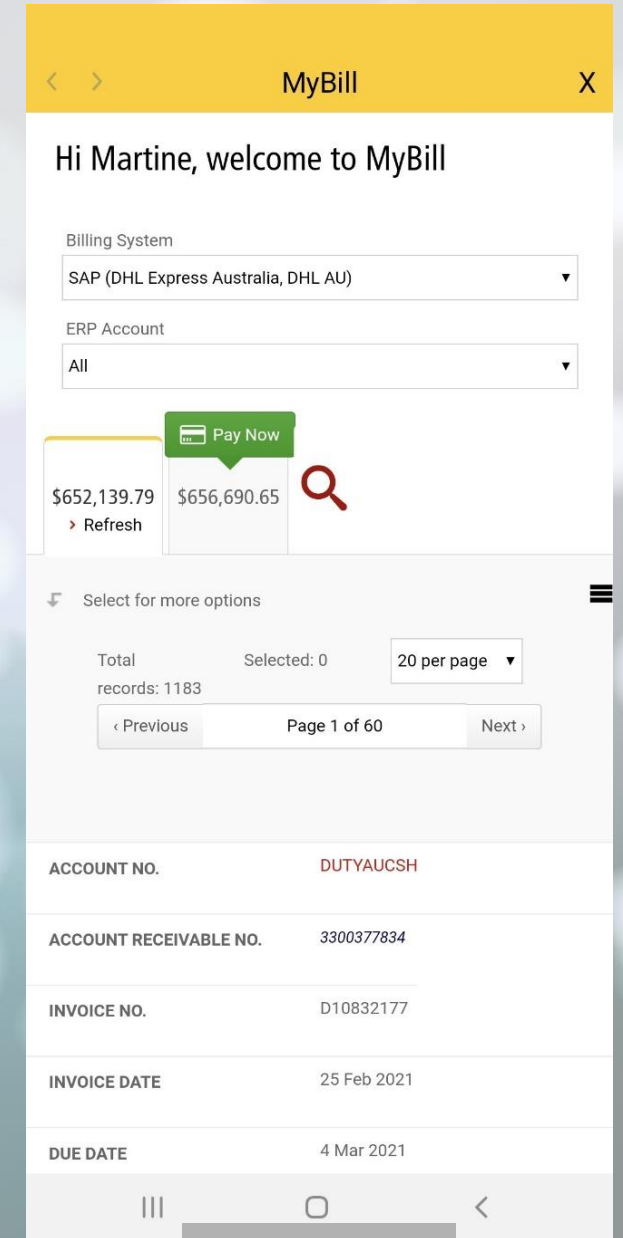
< > MyBill X

Hi Martine, welcome to MyBill

Billing System
SAP (DHL Express Australia, DHL AU) ▾

ERP Account
All ▾

Pay Now

$652,139.79
› Refresh

$656,690.65

Select for more options

Total records: 1183

Selected: 0

20 per page ▾

‹ Previous

Page 1 of 60

Next ›

| ACCOUNT NO. | DUTYAUCSH |
|---|---|
| ACCOUNT RECEIVABLE NO. | 3300377834 |
| INVOICE NO. | D10832177 |
| INVOICE DATE | 25 Feb 2021 |
| DUE DATE | 4 Mar 2021 |